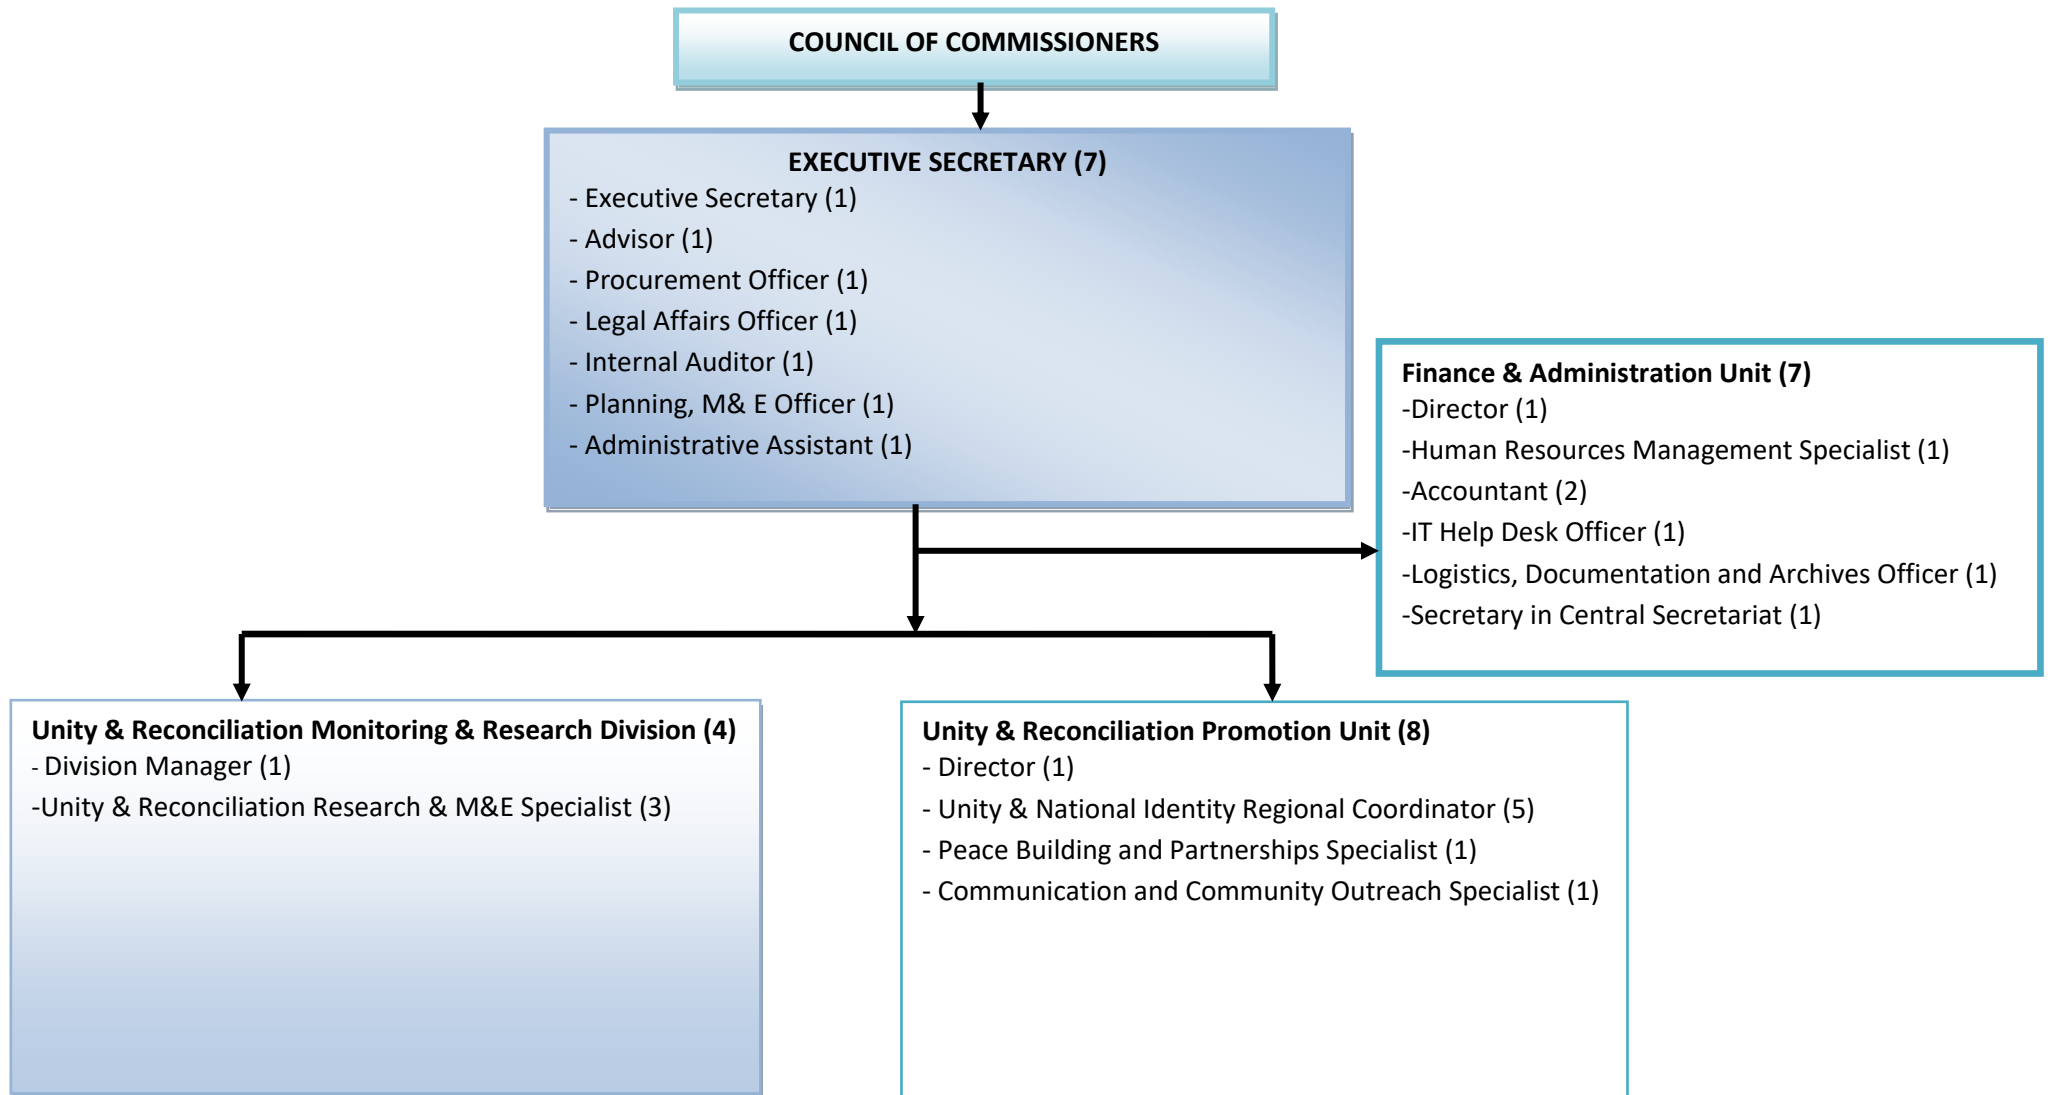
COUNCIL OF COMMISSIONERS

EXECUTIVE SECRETARY (7)
- Executive Secretary (1)
- Advisor (1)
- Procurement Officer (1)
- Legal Affairs Officer (1)
- Internal Auditor (1)
- Planning, M& E Officer (1)
- Administrative Assistant (1)

Finance & Administration Unit (7)
-Director (1)
-Human Resources Management Specialist (1)
-Accountant (2)
-IT Help Desk Officer (1)
-Logistics, Documentation and Archives Officer (1)
-Secretary in Central Secretariat (1)

Unity & Reconciliation Monitoring & Research Division (4)
- Division Manager (1)
-Unity & Reconciliation Research & M&E Specialist (3)

Unity & Reconciliation Promotion Unit (8)
- Director (1)
- Unity & National Identity Regional Coordinator (5)
- Peace Building and Partnerships Specialist (1)
- Communication and Community Outreach Specialist (1)